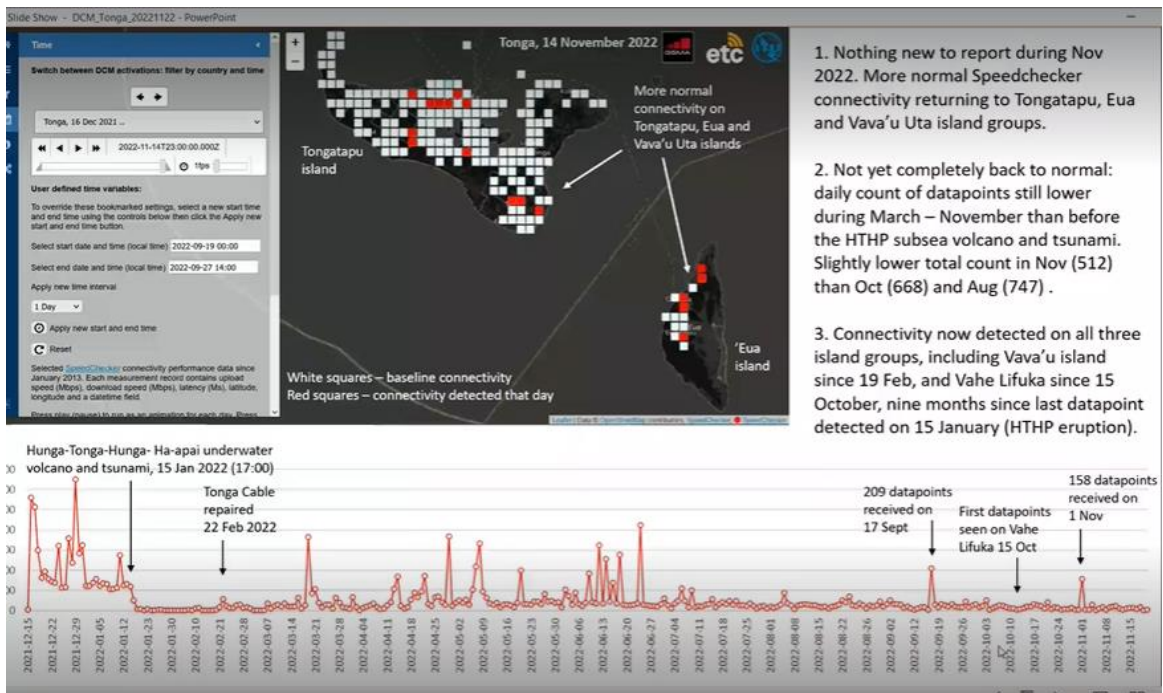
Slide Show - DCM_Tonga_20221122 - PowerPoint

Time

Switch between DCM activations: filter by country and time

Tonga, 16 Dec 2021 ...

2022-11-14T23:00:00.000Z

1fps

User defined time variables:

To override these bookmarked settings, select a new start time and end time using the controls below then click the Apply new start and end time button.

Select start date and time (local time) 2022-09-19 00:00

Select end date and time (local time) 2022-09-27 14:00

Apply new time interval

1 Day

Apply new start and end time

Reset

Selected SpeedChecker connectivity performance data since January 2013. Each measurement record contains upload speed (Mbps), download speed (Mbps), latency (Ms), latitude, longitude and a datetime field.

Press play (pause) to run as an animation for each day. Press

Tonga, 14 November 2022

etc

Tongatapu island

More normal connectivity on Tongatapu, Eua and Vava'u Uta islands

'Eua island

White squares – baseline connectivity
Red squares – connectivity detected that day

1. Nothing new to report during Nov 2022. More normal Speedchecker connectivity returning to Tongatapu, Eua and Vava'u Uta island groups.

2. Not yet completely back to normal: daily count of datapoints still lower during March – November than before the HTHP subsea volcano and tsunami. Slightly lower total count in Nov (512) than Oct (668) and Aug (747) .

3. Connectivity now detected on all three island groups, including Vava'u island since 19 Feb, and Vahe Lifuka since 15 October, nine months since last datapoint detected on 15 January (HTHP eruption).

Hunga-Tonga-Hunga- Ha-apai underwater volcano and tsunami, 15 Jan 2022 (17:00)

Tonga Cable repaired 22 Feb 2022

209 datapoints received on 17 Sept

First datapoints seen on Vahe Lifuka 15 Oct

158 datapoints received on 1 Nov

2021-12-15 2021-12-22 2021-12-29 2022-01-05 2022-01-12 2022-01-23 2022-01-30 2022-02-10 2022-02-21 2022-02-28 2022-03-07 2022-03-14 2022-03-21 2022-03-28 2022-04-04 2022-04-11 2022-04-18 2022-04-25 2022-05-02 2022-05-09 2022-05-16 2022-05-23 2022-05-30 2022-06-06 2022-06-13 2022-06-20 2022-06-27 2022-07-04 2022-07-11 2022-07-18 2022-07-25 2022-08-01 2022-08-08 2022-08-15 2022-08-22 2022-08-29 2022-09-05 2022-09-12 2022-09-19 2022-09-26 2022-10-03 2022-10-10 2022-10-17 2022-10-24 2022-11-01 2022-11-08 2022-11-15